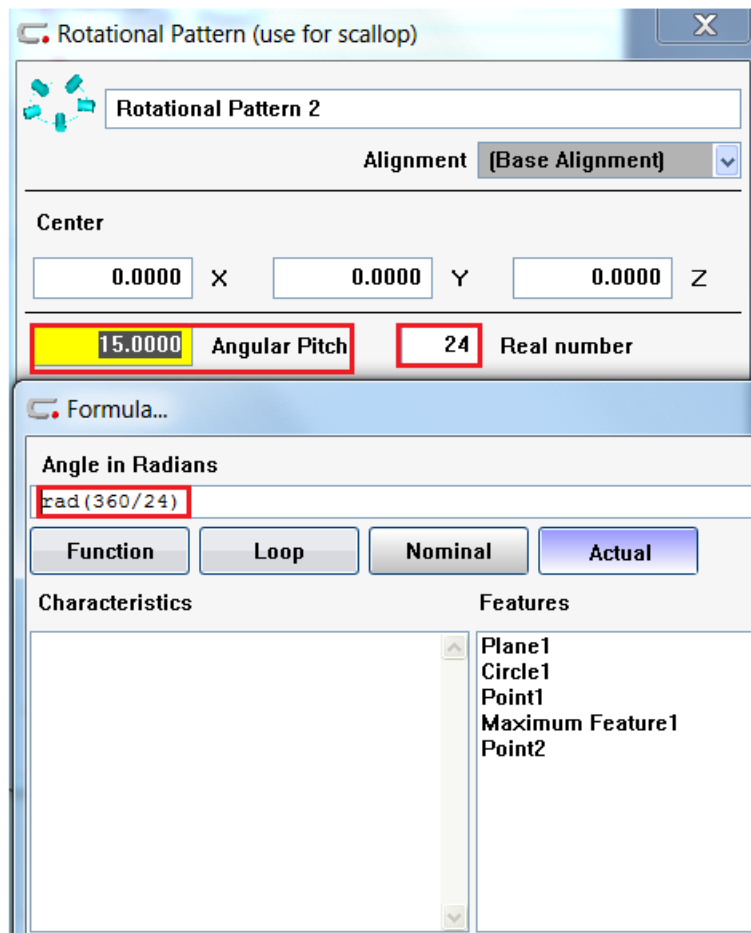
Rotational Pattern (use for scallop)

X

Rotational Pattern 2

Alignment (Base Alignment)

Center

0.0000 X 0.0000 Y 0.0000 Z

15.0000 Angular Pitch 24 Real number

Formula...

Angle in Radians

rad(360/24)

Function Loop Nominal Actual

Characteristics

Features

Plane1
Circle1
Point1
Maximum Feature1
Point2